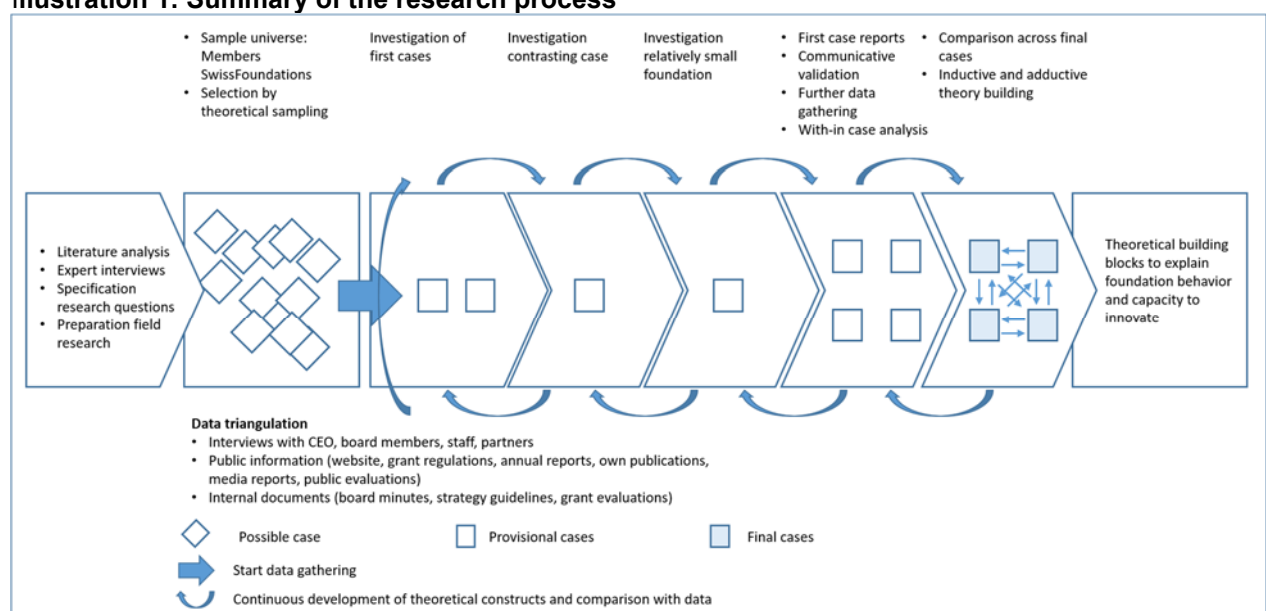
llustration 1: Summary of the research process

• Sample universe: Members SwissFoundations
• Selection by theoretical sampling

Investigation of first cases

Investigation contrasting case

Investigation relatively small foundation

• First case reports
• Communicative validation
• Further data gathering
• With-in case analysis

• Comparison across final cases
• Inductive and adductive theory building

• Literature analysis
• Expert interviews
• Specification research questions
• Preparation field research

Theoretical building blocks to explain foundation behavior and capacity to innovate

Data triangulation
• Interviews with CEO, board members, staff, partners
• Public information (website, grant regulations, annual reports, own publications, media reports, public evaluations)
• Internal documents (board minutes, strategy guidelines, grant evaluations)

Possible case

Provisional cases

Final cases

Start data gathering

Continuous development of theoretical constructs and comparison with data